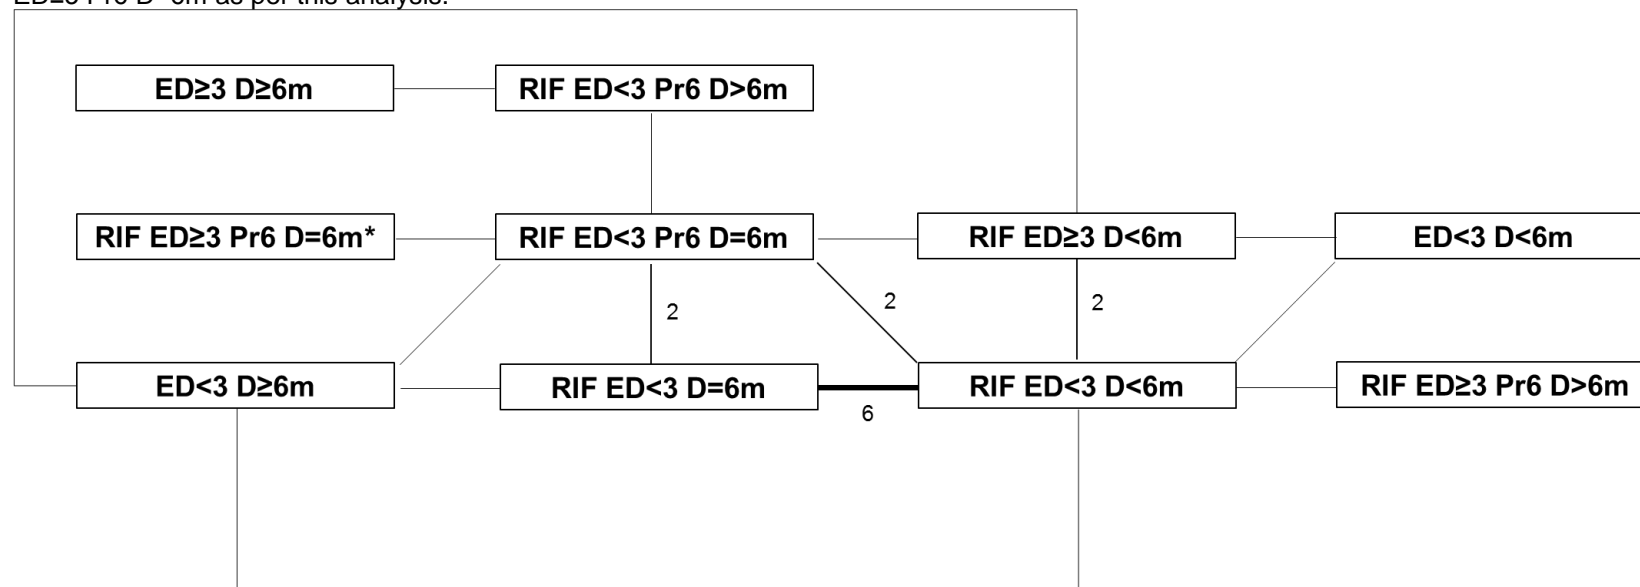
ED≥3 Pr6 D=6m as per this analysis.

ED≥3 D≥6m

RIF ED<3 Pr6 D>6m

RIF ED≥3 Pr6 D=6m*

RIF ED<3 Pr6 D=6m

RIF ED≥3 D<6m

ED<3 D<6m

2

2

2

ED<3 D≥6m

RIF ED<3 D=6m

RIF ED<3 D<6m

RIF ED≥3 Pr6 D>6m

6